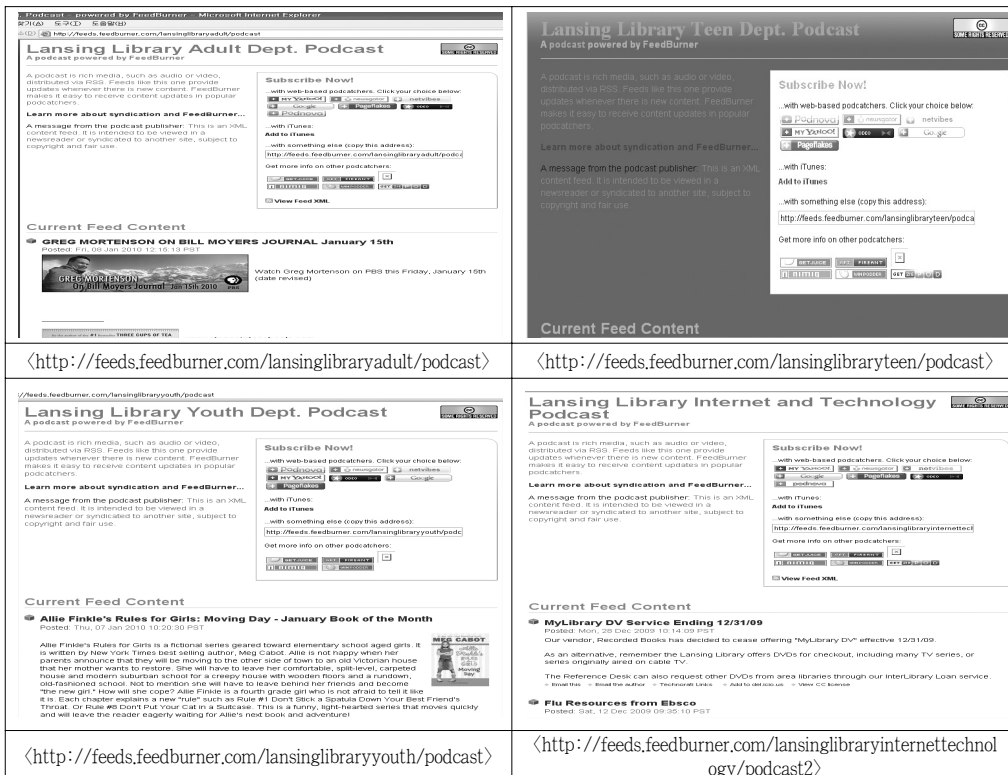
| | |
|---|---|
| Podcast - powered by FeedBurner - Microsoft Internet Explorer<br>http://feeds.feedburner.com/lansinglibraryadult/podcast<br>Lansing Library Adult Dept. Podcast<br>A podcast powered by FeedBurner<br>A podcast is rich media, such as audio or video, distributed via RSS. Feeds like this one provide updates whenever there is new content. FeedBurner makes it easy to receive content updates in popular podcatchers.<br>Learn more about syndication and FeedBurner...<br>A message from the podcast publisher: This is an XML content feed. It is intended to be viewed in a newsreader or syndicated to another site, subject to copyright and fair use.<br>Subscribe Now!<br>...with web-based podcatchers. Click your choice below:<br>MY YAHOO! newsgator netvibes Google Pageflakes Podnova<br>...with iTunes:<br>Add to iTunes<br>...with something else (copy this address):<br>http://feeds.feedburner.com/lansinglibraryadult/podca<br>Get more info on other podcatchers:<br>View Feed XML<br>Current Feed Content<br>GREG MORTENSON ON BILL MOYERS JOURNAL January 15th<br>Posted: Fri, 08 Jan 2010 12:15:13 PST<br>GREG MORTENSON On Bill Moyers Journal Jan 15th 2010<br>Watch Greg Mortenson on PBS this Friday, January 15th (date revised)<br>THREE CUPS OF TEA | Lansing Library Teen Dept. Podcast<br>A podcast powered by FeedBurner<br>SOME RIGHTS RESERVED<br>A podcast is rich media, such as audio or video, distributed via RSS. Feeds like this one provide updates whenever there is new content. FeedBurner makes it easy to receive content updates in popular podcatchers.<br>Learn more about syndication and FeedBurner...<br>A message from the podcast publisher: This is an XML content feed. It is intended to be viewed in a newsreader or syndicated to another site, subject to copyright and fair use.<br>Subscribe Now!<br>...with web-based podcatchers. Click your choice below:<br>Podnova newsgator netvibes MY YAHOO! Google Pageflakes<br>...with iTunes:<br>Add to iTunes<br>...with something else (copy this address):<br>http://feeds.feedburner.com/lansinglibraryteen/podca<br>Get more info on other podcatchers:<br>Current Feed Content |
| 〈http://feeds.feedburner.com/lansinglibraryadult/podcast〉 | 〈http://feeds.feedburner.com/lansinglibraryteen/podcast〉 |
| //feeds.feedburner.com/lansinglibraryyouth/podcast<br>Lansing Library Youth Dept. Podcast<br>A podcast powered by FeedBurner<br>A podcast is rich media, such as audio or video, distributed via RSS. Feeds like this one provide updates whenever there is new content. FeedBurner makes it easy to receive content updates in popular podcatchers.<br>Learn more about syndication and FeedBurner...<br>A message from the podcast publisher: This is an XML content feed. It is intended to be viewed in a newsreader or syndicated to another site, subject to copyright and fair use.<br>Subscribe Now!<br>...with web-based podcatchers. Click your choice below:<br>Podnova newsgator netvibes MY YAHOO! Google Pageflakes<br>...with iTunes:<br>Add to iTunes<br>...with something else (copy this address):<br>http://feeds.feedburner.com/lansinglibraryyouth/podc<br>Get more info on other podcatchers:<br>Current Feed Content<br>Allie Finkle's Rules for Girls: Moving Day - January Book of the Month<br>Posted: Thu, 07 Jan 2010 10:20:30 PST<br>Allie Finkle's Rules for Girls is a fictional series geared toward elementary school aged girls. It is written by New York Times best selling author, Meg Cabot. Allie is not happy when her parents announce that they will be moving to the other side of town to an old Victorian house that her mother wants to restore. She will have to leave her comfortable, split-level, carpeted house and modern suburban school for a creepy house with wooden floors and a rundown, old-fashioned school. Not to mention she will have to leave behind her friends and become "the new girl." How will she cope? Allie Finkle is a fourth grade girl who is not afraid to tell it like it is. Each chapter explains a new "rule" such as Rule #1 Don't Stick a Spatula Down Your Best Friend's Throat. Or Rule #8 Don't Put Your Cat in a Suitcase. This is a funny, light-hearted series that moves quickly and will leave the reader eagerly waiting for Allie's next book and adventure!<br>MEG CABOT Moving Day | Lansing Library Internet and Technology Podcast<br>A podcast powered by FeedBurner<br>A podcast is rich media, such as audio or video, distributed via RSS. Feeds like this one provide updates whenever there is new content. FeedBurner makes it easy to receive content updates in popular podcatchers.<br>Learn more about syndication and FeedBurner...<br>A message from the podcast publisher: This is an XML content feed. It is intended to be viewed in a newsreader or syndicated to another site, subject to copyright and fair use.<br>Subscribe Now!<br>...with web-based podcatchers. Click your choice below:<br>MY YAHOO! newsgator netvibes Google Pageflakes<br>...with iTunes:<br>Add to iTunes<br>...with something else (copy this address):<br>http://feeds.feedburner.com/lansinglibraryinternettecl<br>Get more info on other podcatchers:<br>View Feed XML<br>Current Feed Content<br>MyLibrary DV Service Ending 12/31/09<br>Posted: Mon, 28 Dec 2009 10:14:09 PST<br>Our vendor, Recorded Books has decided to cease offering "MyLibrary DV" effective 12/31/09.<br>As an alternative, remember the Lansing Library offers DVDs for checkout, including many TV series, or series originally aired on cable TV.<br>The Reference Desk can also request other DVDs from area libraries through our InterLibrary Loan service.<br>Email this · Email the author · Technorati Links · Add to del.icio.us · View CC license<br>Flu Resources from Ebsco<br>Posted: Sat, 12 Dec 2009 09:35:10 PST |
| 〈http://feeds.feedburner.com/lansinglibraryyouth/podcast〉 | 〈http://feeds.feedburner.com/lansinglibraryinternettechnology/podcast2〉 |